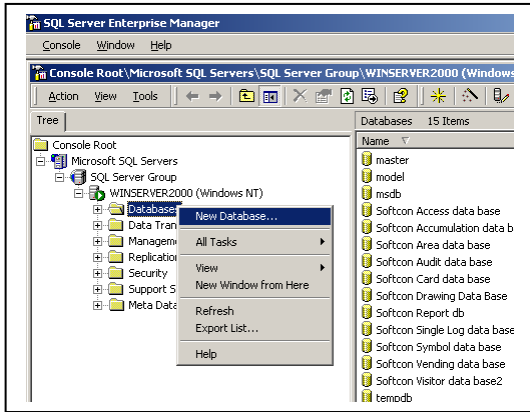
SQL Server Enterprise Manager
Console Window Help
Console Root\Microsoft SQL Servers\SQL Server Group\WINSERVER2000 (Windows
Action View Tools
Tree
Console Root
Microsoft SQL Servers
SQL Server Group
WINSERVER2000 (Windows NT)
Databases
Data Tran
Manageme
Replication
Security
Support S
Meta Data
New Database...
All Tasks
View
New Window from Here
Refresh
Export List...
Help
Databases 15 Items
Name
master
model
msdb
Softcon Access data base
Softcon Accumulation data b
Softcon Area data base
Softcon Audit data base
Softcon Card data base
Softcon Drawing Data Base
Softcon Report db
Softcon Single Log data base
Softcon Symbol data base
Softcon Vending data base
Softcon Visitor data base2
tempdb